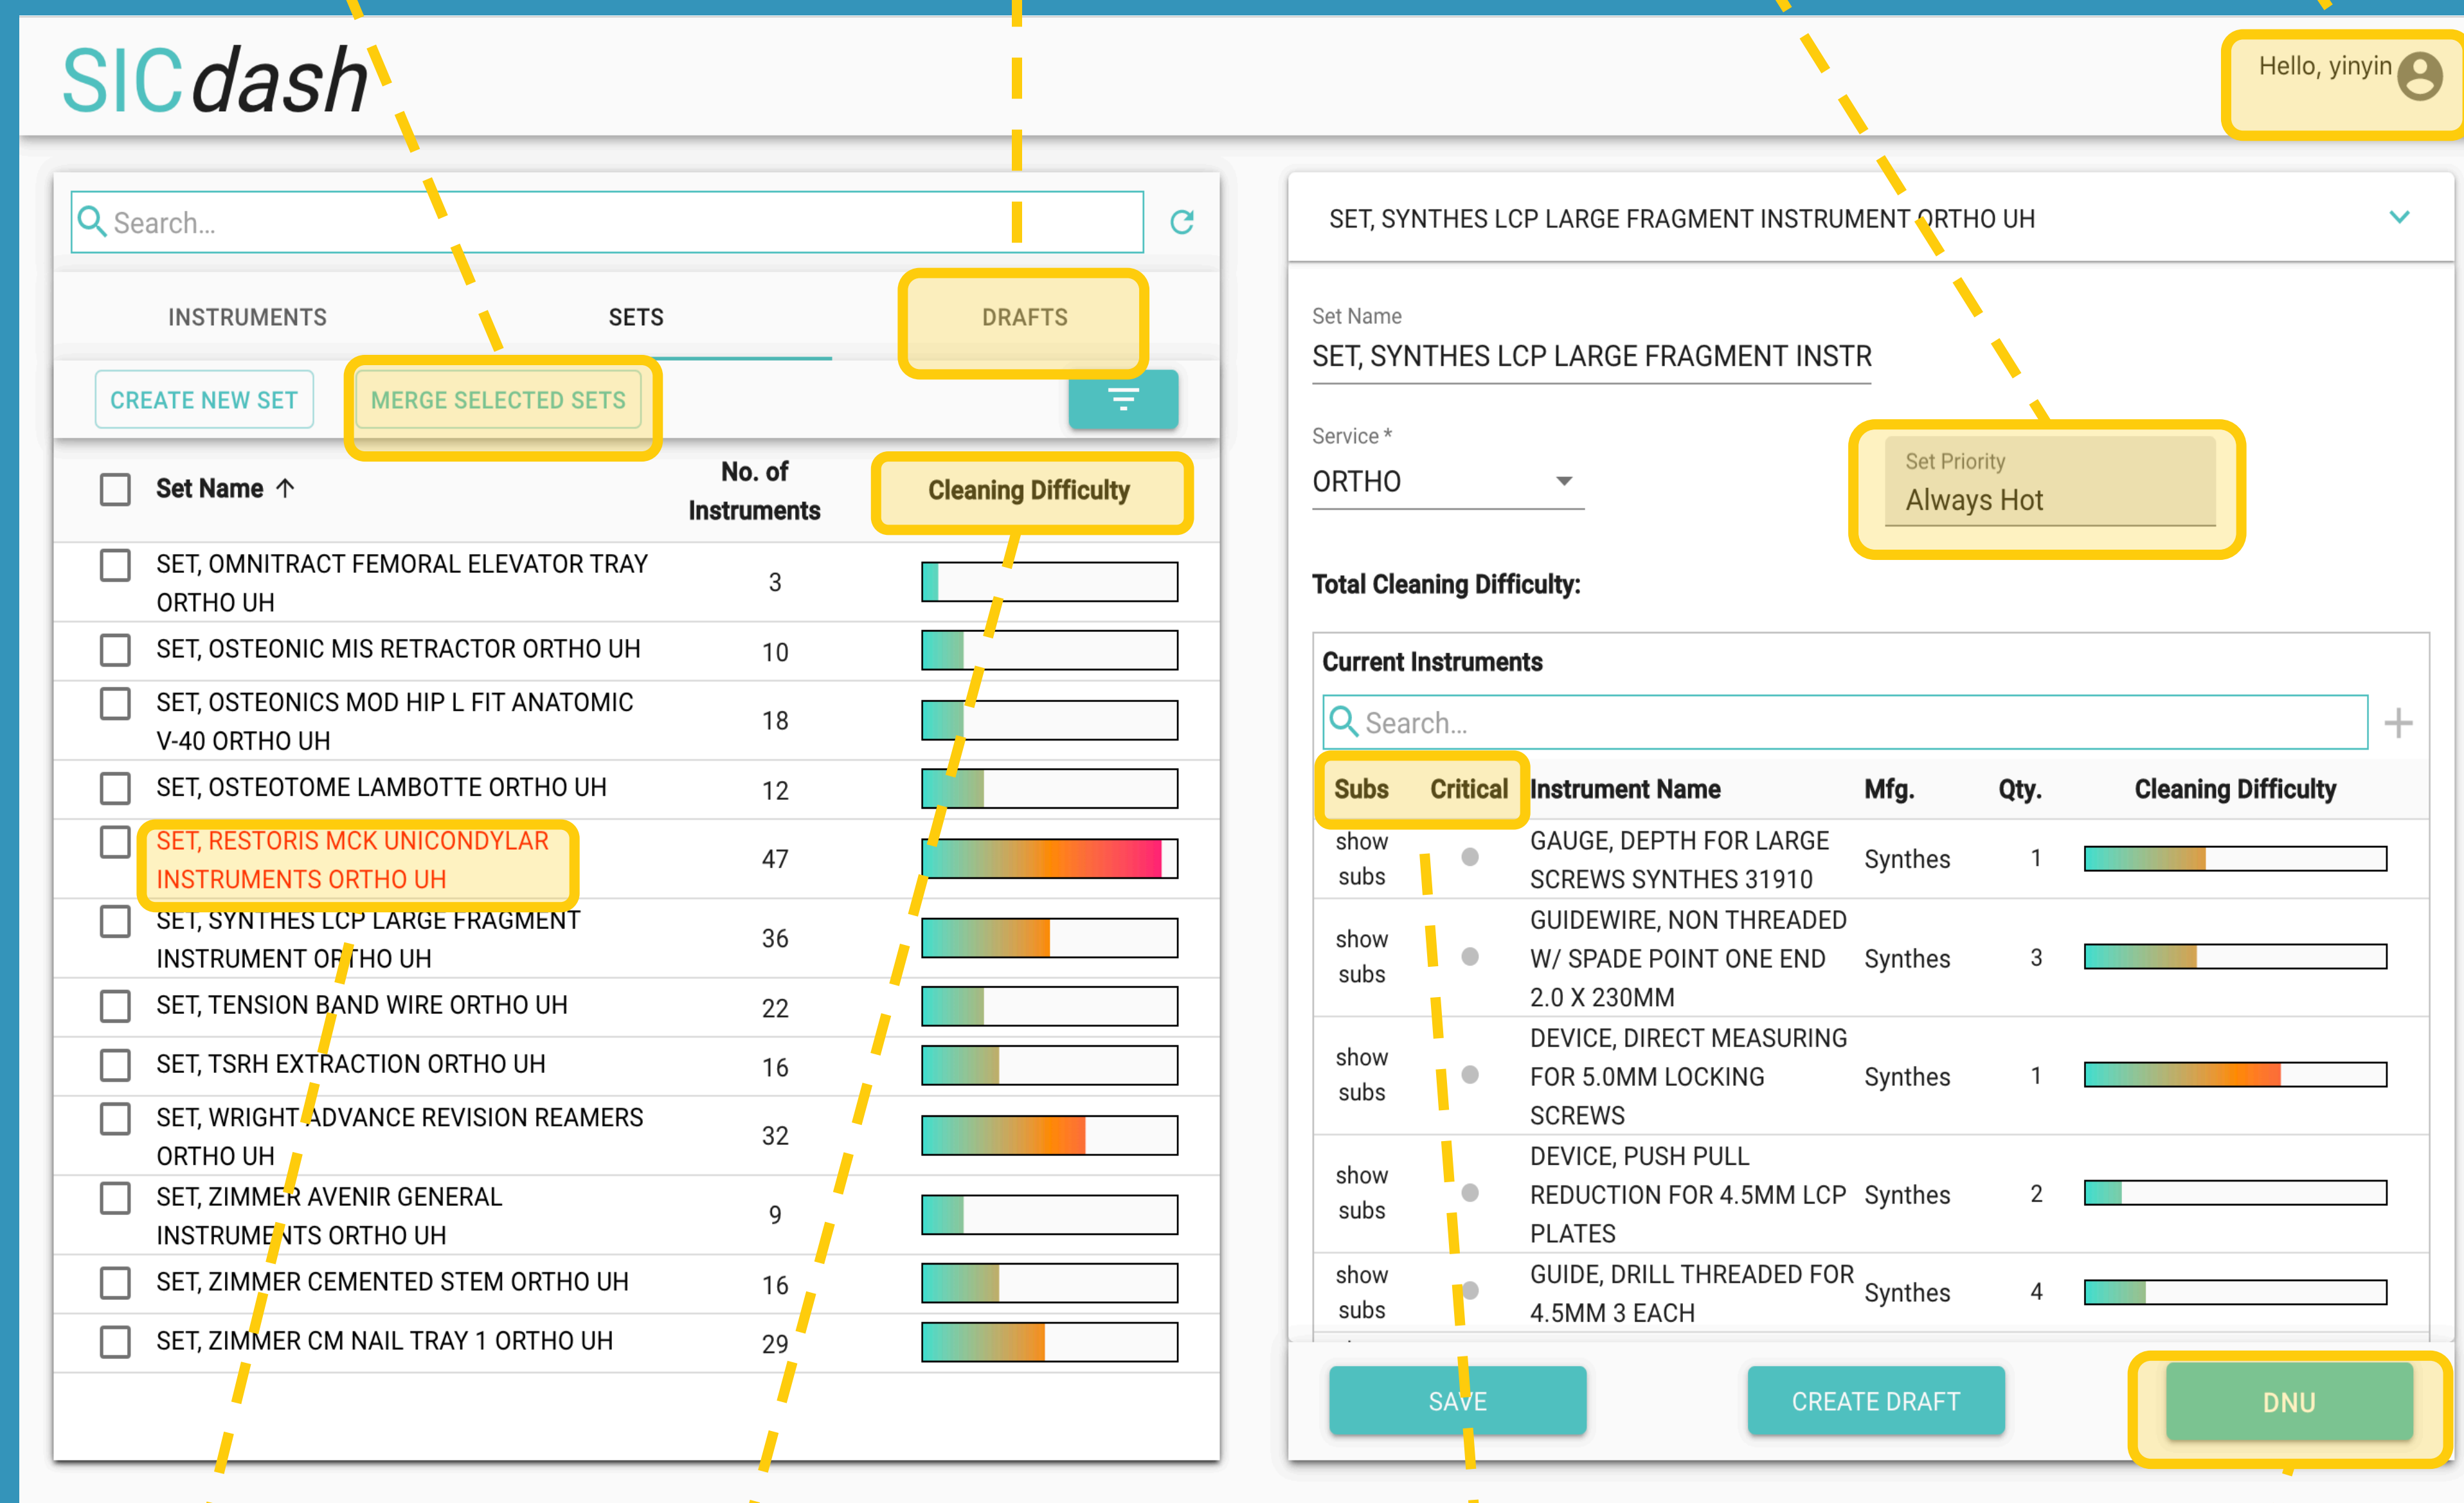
SICdash

Hello, yinyin

Search...

INSTRUMENTS SETS DRAFTS

CREATE NEW SET MERGE SELECTED SETS

| Set Name ↑ | No. of Instruments | Cleaning Difficulty |
|---|---|---|
| SET, OMNITRACT FEMORAL ELEVATOR TRAY ORTHO UH | 3 | |
| SET, OSTEONIC MIS RETRACTOR ORTHO UH | 10 | |
| SET, OSTEONICS MOD HIP L FIT ANATOMIC V-40 ORTHO UH | 18 | |
| SET, OSTEOTOME LAMBOTTE ORTHO UH | 12 | |
| SET, RESTORIS MCK UNICONDYLAR INSTRUMENTS ORTHO UH | 47 | |
| SET, SYNTHES LCP LARGE FRAGMENT INSTRUMENT ORTHO UH | 36 | |
| SET, TENSION BAND WIRE ORTHO UH | 22 | |
| SET, TSRH EXTRACTION ORTHO UH | 16 | |
| SET, WRIGHT ADVANCE REVISION REAMERS ORTHO UH | 32 | |
| SET, ZIMMER AVENIR GENERAL INSTRUMENTS ORTHO UH | 9 | |
| SET, ZIMMER CEMENTED STEM ORTHO UH | 16 | |
| SET, ZIMMER CM NAIL TRAY 1 ORTHO UH | 29 | |

SET, SYNTHES LCP LARGE FRAGMENT INSTRUMENT ORTHO UH

Set Name
SET, SYNTHES LCP LARGE FRAGMENT INSTR

Service *
ORTHO

Set Priority
Always Hot

Total Cleaning Difficulty:

Current Instruments

Search...

| Subs | Critical | Instrument Name | Mfg. | Qty. | Cleaning Difficulty |
|---|---|---|---|---|---|
| show subs | | GAUGE, DEPTH FOR LARGE SCREWS SYNTHES 31910 | Synthes | 1 | |
| show subs | | GUIDEWIRE, NON THREADED W/ SPADE POINT ONE END 2.0 X 230MM | Synthes | 3 | |
| show subs | | DEVICE, DIRECT MEASURING FOR 5.0MM LOCKING SCREWS | Synthes | 1 | |
| show subs | | DEVICE, PUSH PULL REDUCTION FOR 4.5MM LCP PLATES | Synthes | 2 | |
| show subs | | GUIDE, DRILL THREADED FOR 4.5MM 3 EACH | Synthes | 4 | |

SAVE CREATE DRAFT DNU